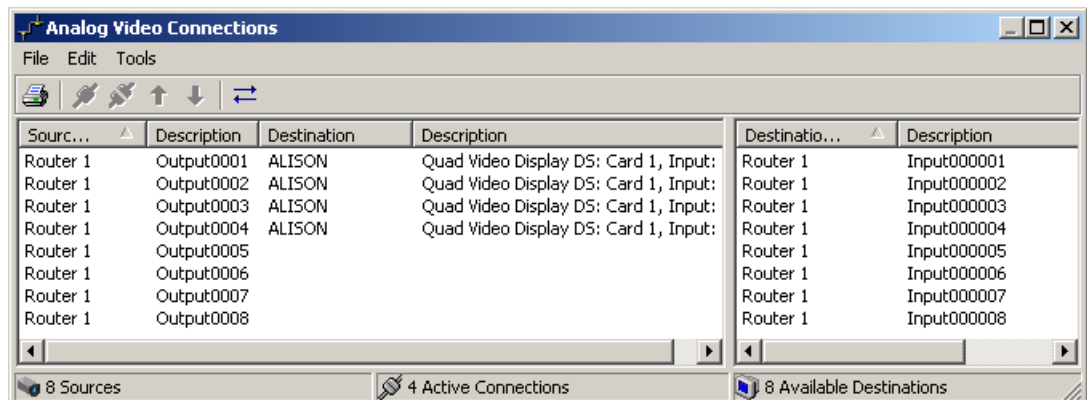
Analog Video Connections

File Edit Tools

| Sourc... | Description | Destination | Description |
|---|---|---|---|
| Router 1 | Output0001 | ALISON | Quad Video Display DS: Card 1, Input: |
| Router 1 | Output0002 | ALISON | Quad Video Display DS: Card 1, Input: |
| Router 1 | Output0003 | ALISON | Quad Video Display DS: Card 1, Input: |
| Router 1 | Output0004 | ALISON | Quad Video Display DS: Card 1, Input: |
| Router 1 | Output0005 | | |
| Router 1 | Output0006 | | |
| Router 1 | Output0007 | | |
| Router 1 | Output0008 | | |

| Destinatio... | Description |
|---|---|
| Router 1 | Input000001 |
| Router 1 | Input000002 |
| Router 1 | Input000003 |
| Router 1 | Input000004 |
| Router 1 | Input000005 |
| Router 1 | Input000006 |
| Router 1 | Input000007 |
| Router 1 | Input000008 |

8 Sources
4 Active Connections
8 Available Destinations